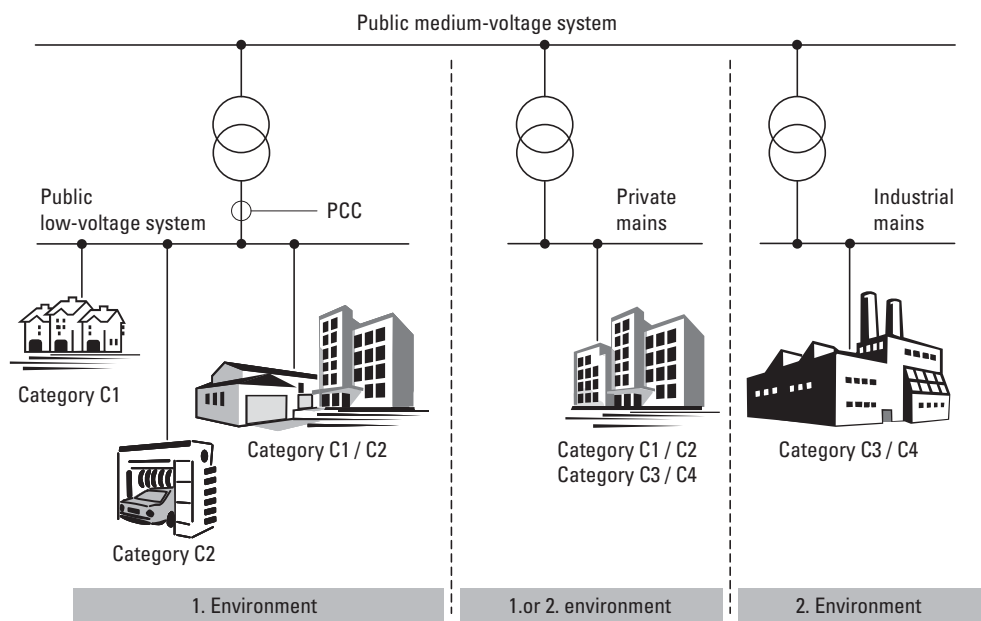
Public medium-voltage system

Public low-voltage system

PCC

Private mains

Industrial mains

Category C1

Category C1 / C2

Category C2

Category C1 / C2
Category C3 / C4

Category C3 / C4

1. Environment

1.or 2. environment

2. Environment